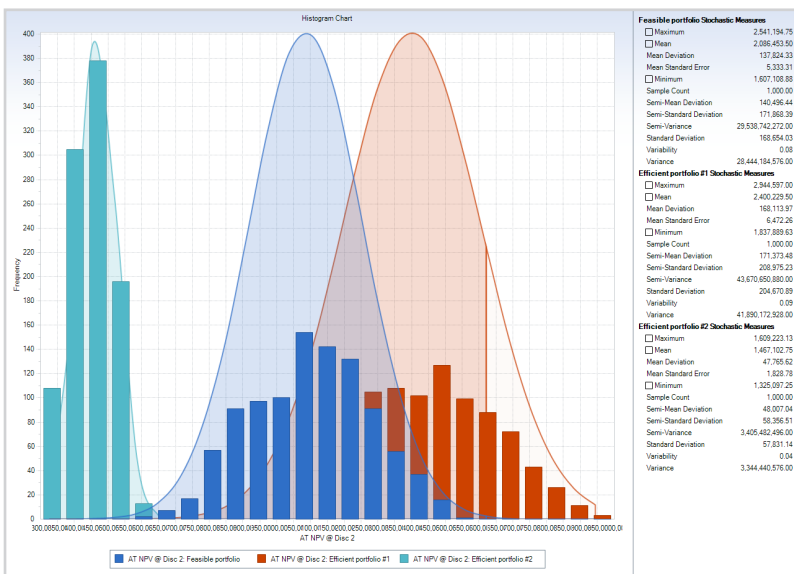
Histogram Chart

400
380
360
340
320
300
280
260
240
220
200
180
160
140
120
100
80
60
40
20
0

Frequency

300,0850,0400,0450,0600,0650,0600,0650,0700,0750,0800,0850,0900,0950,0000,0050,0100,0150,0200,0250,0300,0350,0400,0450,0500,0550,0600,0650,0700,0750,0800,0850,0900,0950,0000,0

AT NPV @ Disc 2

AT NPV @ Disc 2: Feasible portfolio
AT NPV @ Disc 2: Efficient portfolio #1
AT NPV @ Disc 2: Efficient portfolio #2

Feasible portfolio Stochastic Measures

| | |
|---|---|
| Maximum | 2,541,194.75 |
| Mean | 2,086,453.50 |
| Mean Deviation | 137,824.33 |
| Mean Standard Error | 5,333.31 |
| Minimum | 1,607,108.88 |
| Sample Count | 1,000.00 |
| Semi-Mean Deviation | 140,496.44 |
| Semi-Standard Deviation | 171,868.39 |
| Semi-Variance | 29,538,742,272.00 |
| Standard Deviation | 168,654.03 |
| Variability | 0.08 |
| Variance | 28,444,184,576.00 |

Efficient portfolio #1 Stochastic Measures

| | |
|---|---|
| Maximum | 2,944,597.00 |
| Mean | 2,400,229.50 |
| Mean Deviation | 168,113.97 |
| Mean Standard Error | 6,472.26 |
| Minimum | 1,837,889.63 |
| Sample Count | 1,000.00 |
| Semi-Mean Deviation | 171,373.48 |
| Semi-Standard Deviation | 208,975.23 |
| Semi-Variance | 43,670,650,880.00 |
| Standard Deviation | 204,670.89 |
| Variability | 0.09 |
| Variance | 41,890,172,928.00 |

Efficient portfolio #2 Stochastic Measures

| | |
|---|---|
| Maximum | 1,609,223.13 |
| Mean | 1,467,102.75 |
| Mean Deviation | 47,765.62 |
| Mean Standard Error | 1,828.78 |
| Minimum | 1,325,097.25 |
| Sample Count | 1,000.00 |
| Semi-Mean Deviation | 48,007.04 |
| Semi-Standard Deviation | 58,356.51 |
| Semi-Variance | 3,405,482,496.00 |
| Standard Deviation | 57,831.14 |
| Variability | 0.04 |
| Variance | 3,344,440,576.00 |